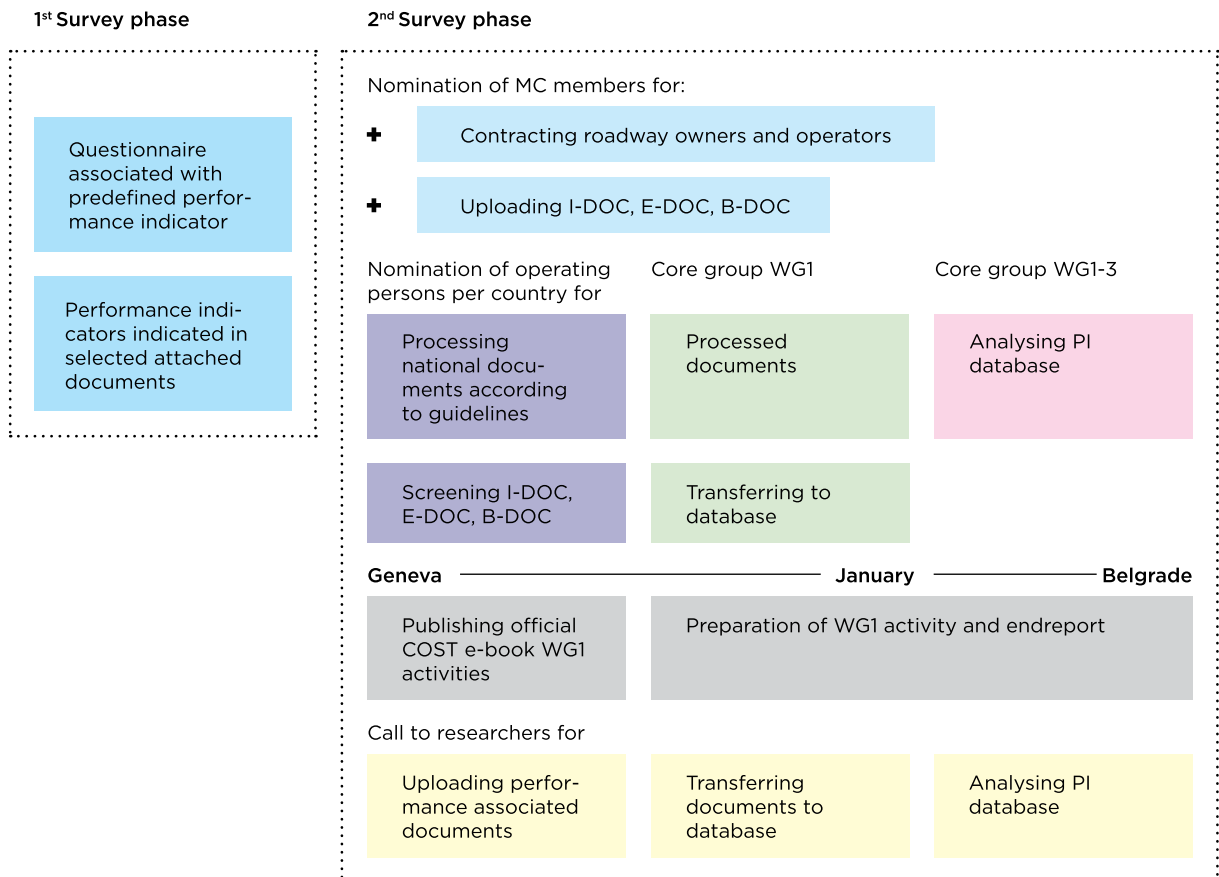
1st Survey phase

Questionnaire associated with predefined performance indicator

Performance indicators indicated in selected attached documents

2nd Survey phase

Nomination of MC members for:

+ Contracting roadway owners and operators

+ Uploading I-DOC, E-DOC, B-DOC

Nomination of operating persons per country for

Core group WG1

Core group WG1-3

Processing national documents according to guidelines

Processed documents

Analysing PI database

Screening I-DOC, E-DOC, B-DOC

Transferring to database

Geneva

January

Belgrade

Publishing official COST e-book WG1 activities

Preparation of WG1 activity and endreport

Call to researchers for

Uploading performance associated documents

Transferring documents to database

Analysing PI database